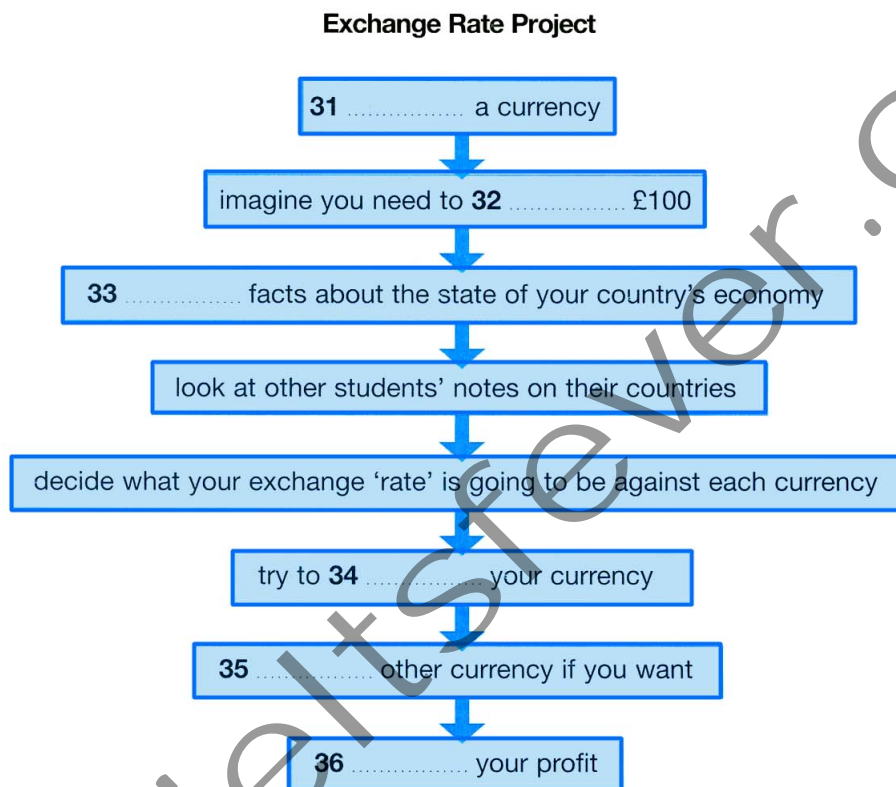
Exchange Rate Project

31 ................ a currency

imagine you need to 32 ................ £100

33 ................ facts about the state of your country's economy

look at other students' notes on their countries

decide what your exchange 'rate' is going to be against each currency

try to 34 ................ your currency

35 ................ other currency if you want

36 ................ your profit

ieltsfever.